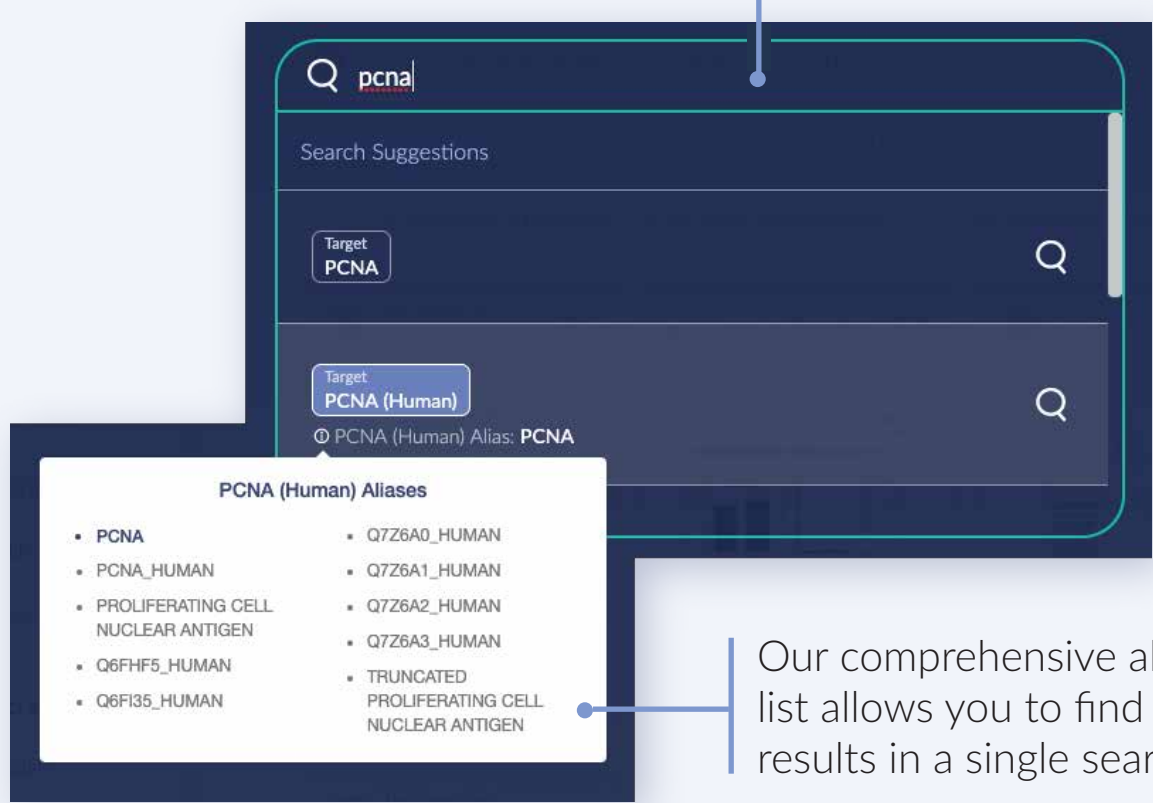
pcna

Search Suggestions

Target
PCNA

Target
PCNA (Human)
PCNA (Human) Alias: PCNA

PCNA (Human) Aliases

- PCNA
- PCNA_HUMAN
- PROLIFERATING CELL NUCLEAR ANTIGEN
- Q6FHF5_HUMAN
- Q6FI35_HUMAN
- Q7Z6A0_HUMAN
- Q7Z6A1_HUMAN
- Q7Z6A2_HUMAN
- Q7Z6A3_HUMAN
- TRUNCATED PROLIFERATING CELL NUCLEAR ANTIGEN

Our comprehensive al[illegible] list allows you to find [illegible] results in a single sear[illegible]